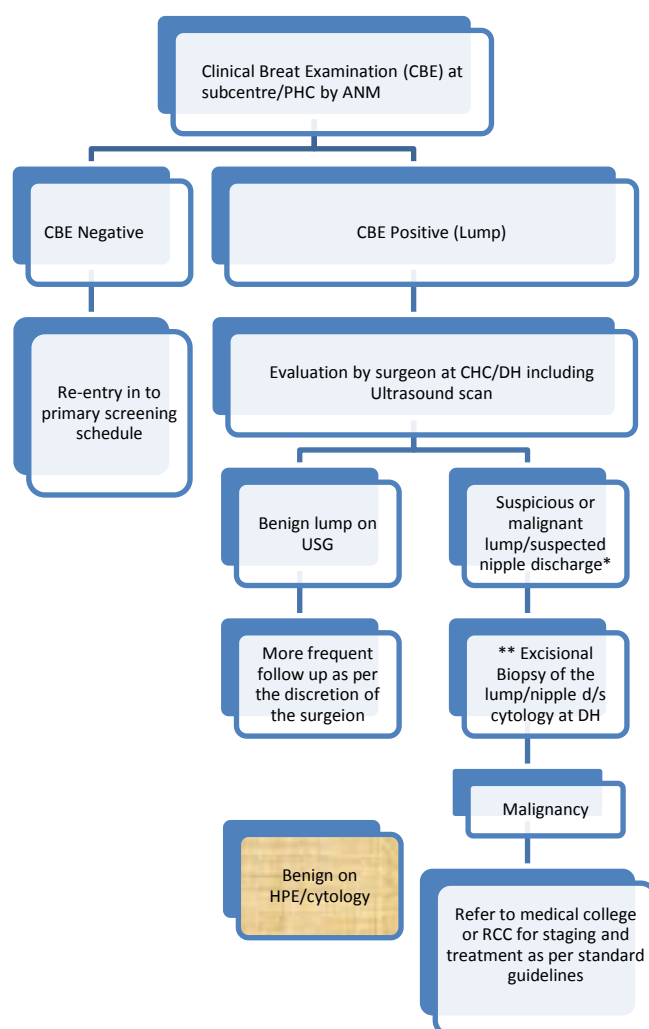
Clinical Breat Examination (CBE) at subcentre/PHC by ANM

CBE Negative

CBE Positive (Lump)

Re-entry in to primary screening schedule

Evaluation by surgeon at CHC/DH including Ultrasound scan

Benign lump on USG

Suspicious or malignant lump/suspected nipple discharge*

More frequent follow up as per the discretion of the surgeion

** Excisional Biopsy of the lump/nipple d/s cytology at DH

Malignancy

Benign on HPE/cytology

Refer to medical college or RCC for staging and treatment as per standard guidelines